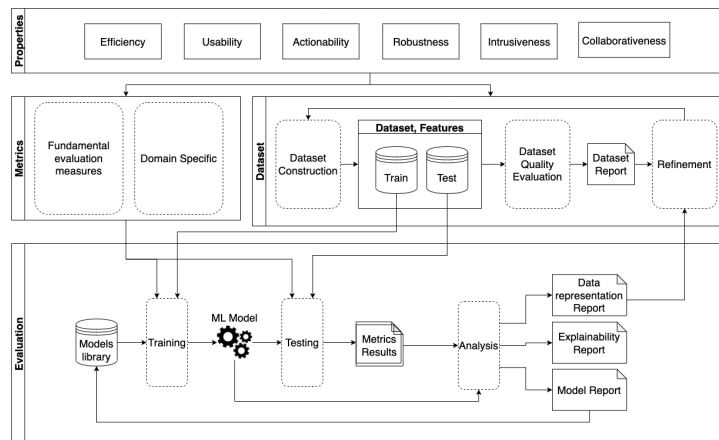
Properties

Efficiency

Usability

Actionability

Robustness

Intrusiveness

Collaborativeness

Metrics

Fundamental evaluation measures

Domain Specific

Dataset

Dataset Construction

Dataset, Features

Train

Test

Dataset Quality Evaluation

Dataset Report

Refinement

Evaluation

Models library

Training

ML Model

Testing

Metrics Results

Analysis

Data representation Report

Explainability Report

Model Report